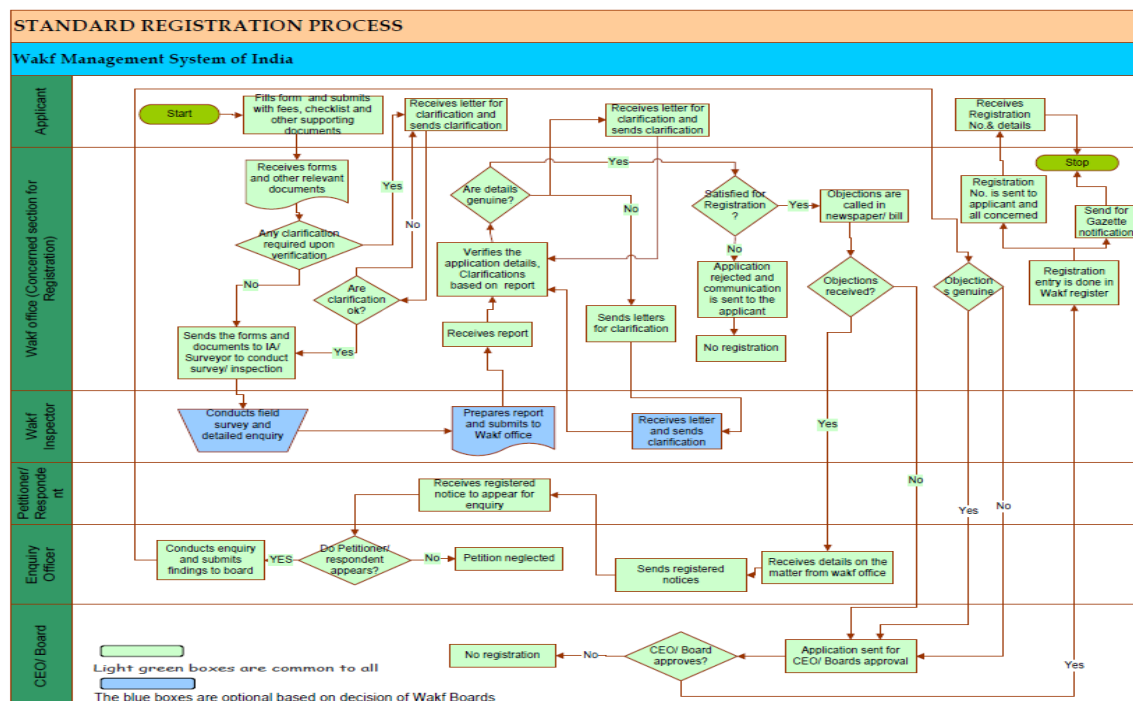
STANDARD REGISTRATION PROCESS

Wakf Management System of India

Applicant

Start

Fills form and submits with fees, checklist and other supporting documents

Receives letter for clarification and sends clarification

Receives letter for clarification and sends clarification

Receives Registration No.& details

Stop

Wakf office (Concerned section for Registration)

Receives forms and other relevant documents

Any clarification required upon verification

Yes

No

No

Are clarification ok?

Yes

Sends the forms and documents to IA/ Surveyor to conduct survey/ inspection

Are details genuine?

Yes

No

Verifies the application details, Clarifications based on report

Receives report

Sends letters for clarification

Satisfied for Registration ?

Yes

No

Application rejected and communication is sent to the applicant

No registration

Objections are called in newspaper/ bill

Objections received?

Objection s genuine

Registration No. is sent to applicant and all concerned

Send for Gazette notification

Registration entry is done in Wakf register

Wakf Inspector

Conducts field survey and detailed enquiry

Prepares report and submits to Wakf office

Receives letter and sends clarification

Yes

No

Petitioner/ Respondent

Receives registered notice to appear for enquiry

Yes

No

Enquiry Officer

Conducts enquiry and submits findings to board

YES

Do Petitioner/ respondent appears?

No

Petition neglected

Sends registered notices

Receives details on the matter from wakf office

CEO/ Board

Light green boxes are common to all

The blue boxes are optional based on decision of Wakf Boards

No registration

No

CEO/ Board approves?

Application sent for CEO/ Boards approval

Yes